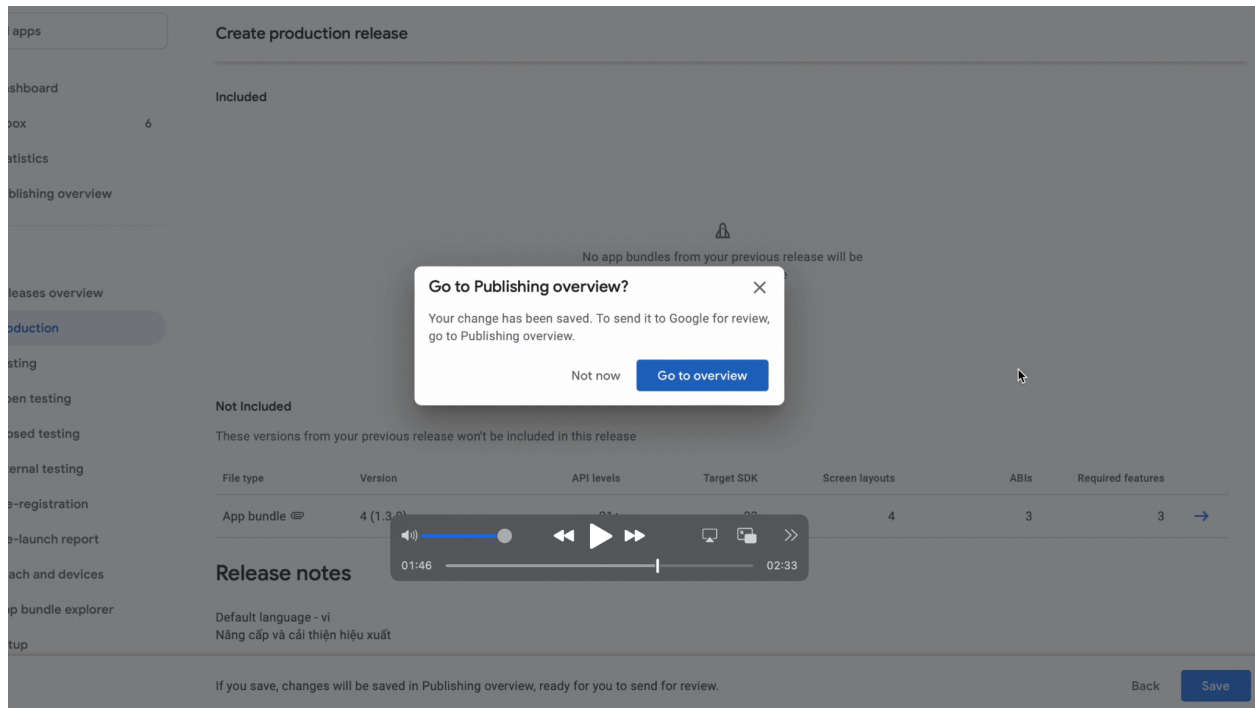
l apps

shboard

box 6

atistics

blishing overview

leases overview

oduction

sting

pen testing

osed testing

ernal testing

e-registration

e-launch report

ach and devices

p bundle explorer

tup

Create production release

Included

No app bundles from your previous release will be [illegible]

Go to Publishing overview?

Your change has been saved. To send it to Google for review, go to Publishing overview.

Not now

Go to overview

Not Included

These versions from your previous release won't be included in this release

| File type | Version | API levels | Target SDK | Screen layouts | ABIs | Required features |
|---|---|---|---|---|---|---|
| App bundle | 4 (1.3.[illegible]) | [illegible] | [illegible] | 4 | 3 | 3 |

01:46

02:33

Release notes

Default language - vi
Nâng cấp và cải thiện hiệu xuất

If you save, changes will be saved in Publishing overview, ready for you to send for review.

Back

Save